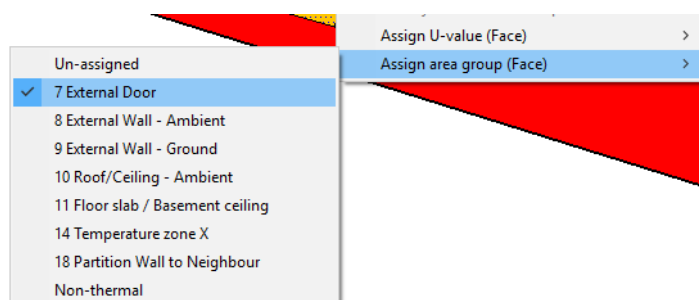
Assign U-value (Face) >
Assign area group (Face) >

Un-assigned
✓ 7 External Door
8 External Wall - Ambient
9 External Wall - Ground
10 Roof/Ceiling - Ambient
11 Floor slab / Basement ceiling
14 Temperature zone X
18 Partition Wall to Neighbour
Non-thermal